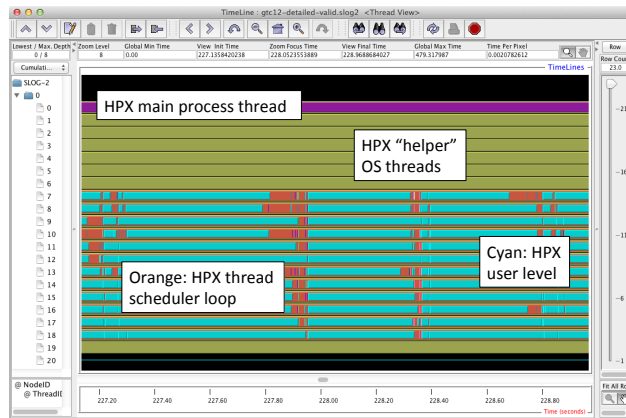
TimeLine : gtc12-detailed-valid.slog2 <Thread View>

| Lowest / Max. Depth | Zoom Level | Global Min Time | View Init Time | Zoom Focus Time | View Final Time | Global Max Time | Time Per Pixel |
|---|---|---|---|---|---|---|---|
| 0 / 8 | 8 | 0.00 | 227.1358420238 | 228.0523553889 | 228.9688684027 | 479.317987 | 0.0020782612 |

Row
Row Cou
23.0

Cumulati...

TimeLines

SLOG-2
0
0
1
2
3
4
5
6
7
8
9
10
11
12
13
14
15
16
17
18
19
20

HPX main process thread

HPX "helper" OS threads

Cyan: HPX user level

Orange: HPX thread scheduler loop

@ NodeID
@ Thread(

227.20
227.40
227.60
227.80
228.00
228.20
228.40
228.60
228.80
Time (seconds)

Fit All Ro

-21
-16
-11
-6
-1